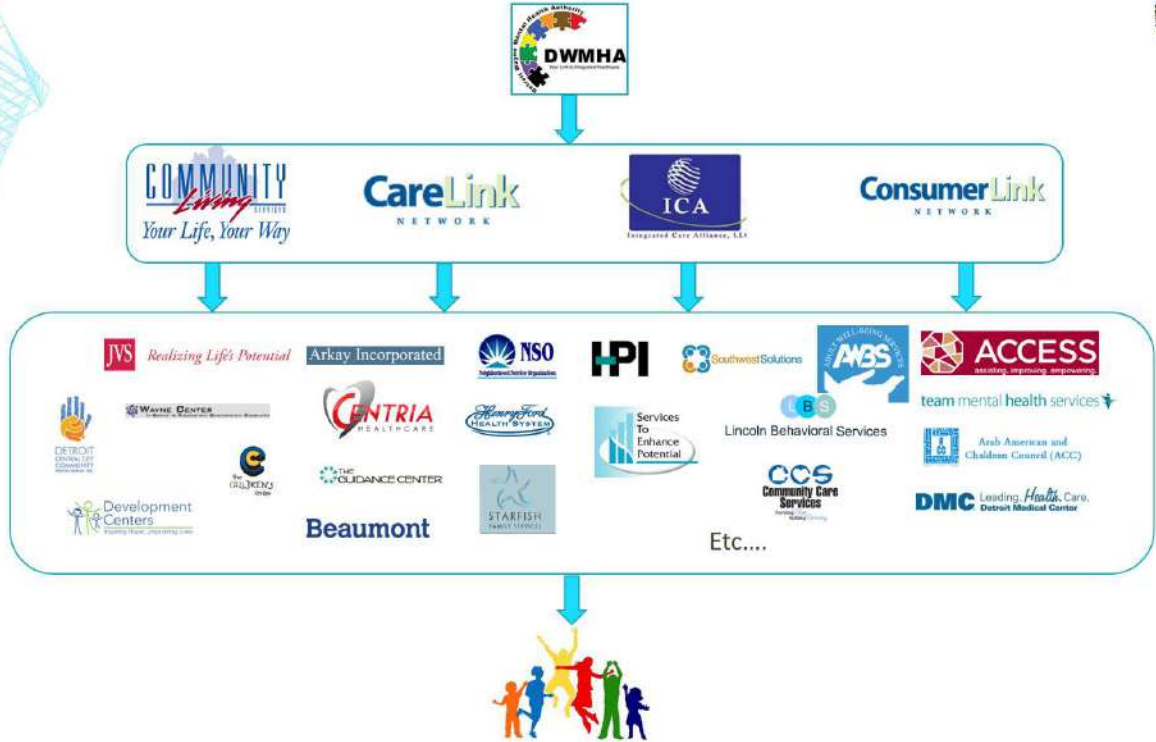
Detroit Wayne Mental Health Authority
DWMHA
Your Link to Integrated Healthcare

COMMUNITY Living SERVICES
Your Life, Your Way

CareLink NETWORK

ICA
Integrated Care Alliance, LLC

ConsumerLink NETWORK

JVS Realizing Life's Potential

Arkay Incorporated

NSO
Neighborhood Service Organization

HPI

Southwest Solutions

ADULT WELL-BEING SERVICES
AWBS

ACCESS
assisting. improving. empowering.

DETROIT CENTRAL CITY COMMUNITY MENTAL HEALTH, INC.

WAYNE CENTER

CENTRIA HEALTHCARE

Henry Ford Health System

Services To Enhance Potential

LBS
Lincoln Behavioral Services

team mental health services

Arab American and Chaldean Council (ACC)

The Children's Center

THE GUIDANCE CENTER

CCS
Community Care Services

DMC Leading. Health. Care.
Detroit Medical Center

Development Centers
Inspiring Hope...Improving Lives

Beaumont

STARFISH FAMILY SERVICES

Etc....